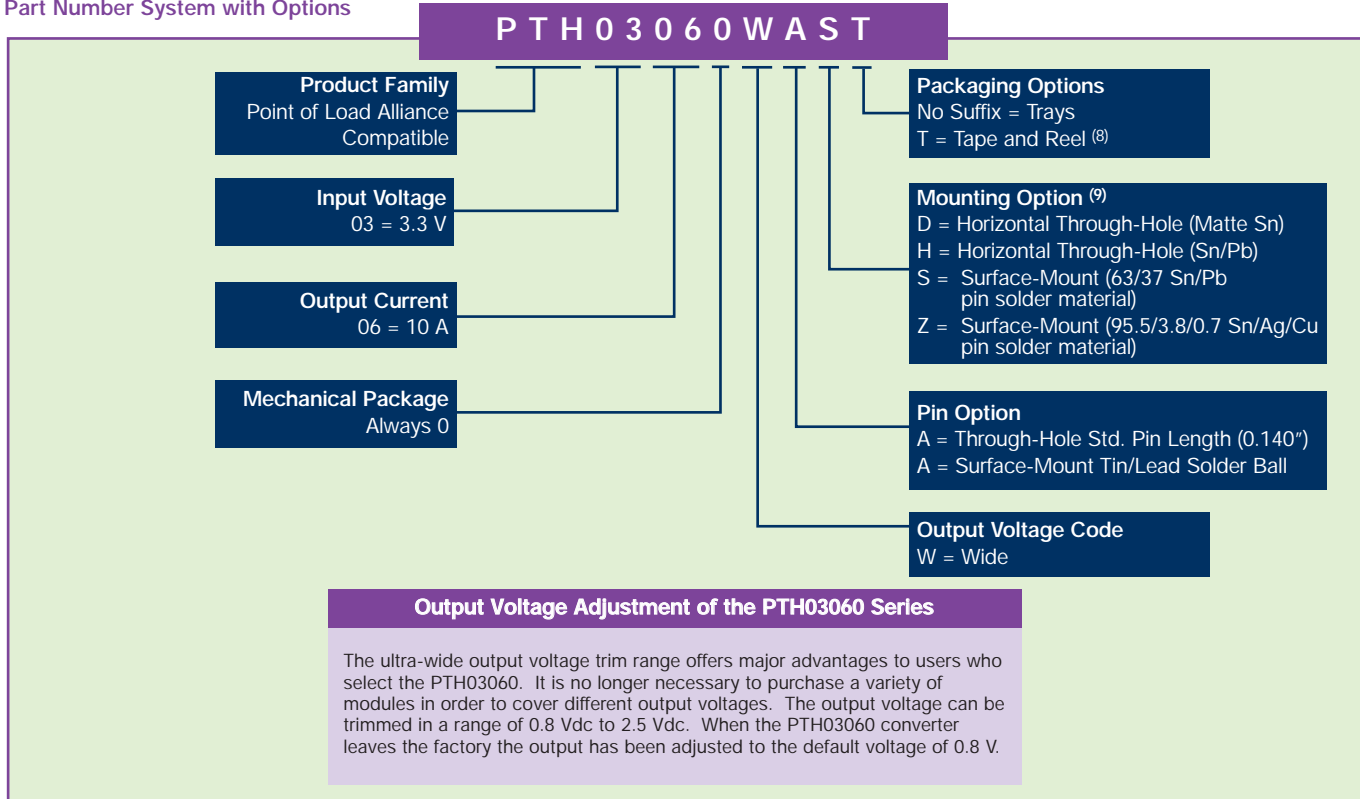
Part Number System with Options

P T H 0 3 0 6 0 W A S T

Product Family
Point of Load Alliance Compatible

Input Voltage
03 = 3.3 V

Output Current
06 = 10 A

Mechanical Package
Always 0

Packaging Options
No Suffix = Trays
T = Tape and Reel $^{(8)}$

Mounting Option $^{(9)}$
D = Horizontal Through-Hole (Matte Sn)
H = Horizontal Through-Hole (Sn/Pb)
S = Surface-Mount (63/37 Sn/Pb pin solder material)
Z = Surface-Mount (95.5/3.8/0.7 Sn/Ag/Cu pin solder material)

Pin Option
A = Through-Hole Std. Pin Length (0.140″)
A = Surface-Mount Tin/Lead Solder Ball

Output Voltage Code
W = Wide

Output Voltage Adjustment of the PTH03060 Series

The ultra-wide output voltage trim range offers major advantages to users who select the PTH03060. It is no longer necessary to purchase a variety of modules in order to cover different output voltages. The output voltage can be trimmed in a range of 0.8 Vdc to 2.5 Vdc. When the PTH03060 converter leaves the factory the output has been adjusted to the default voltage of 0.8 V.